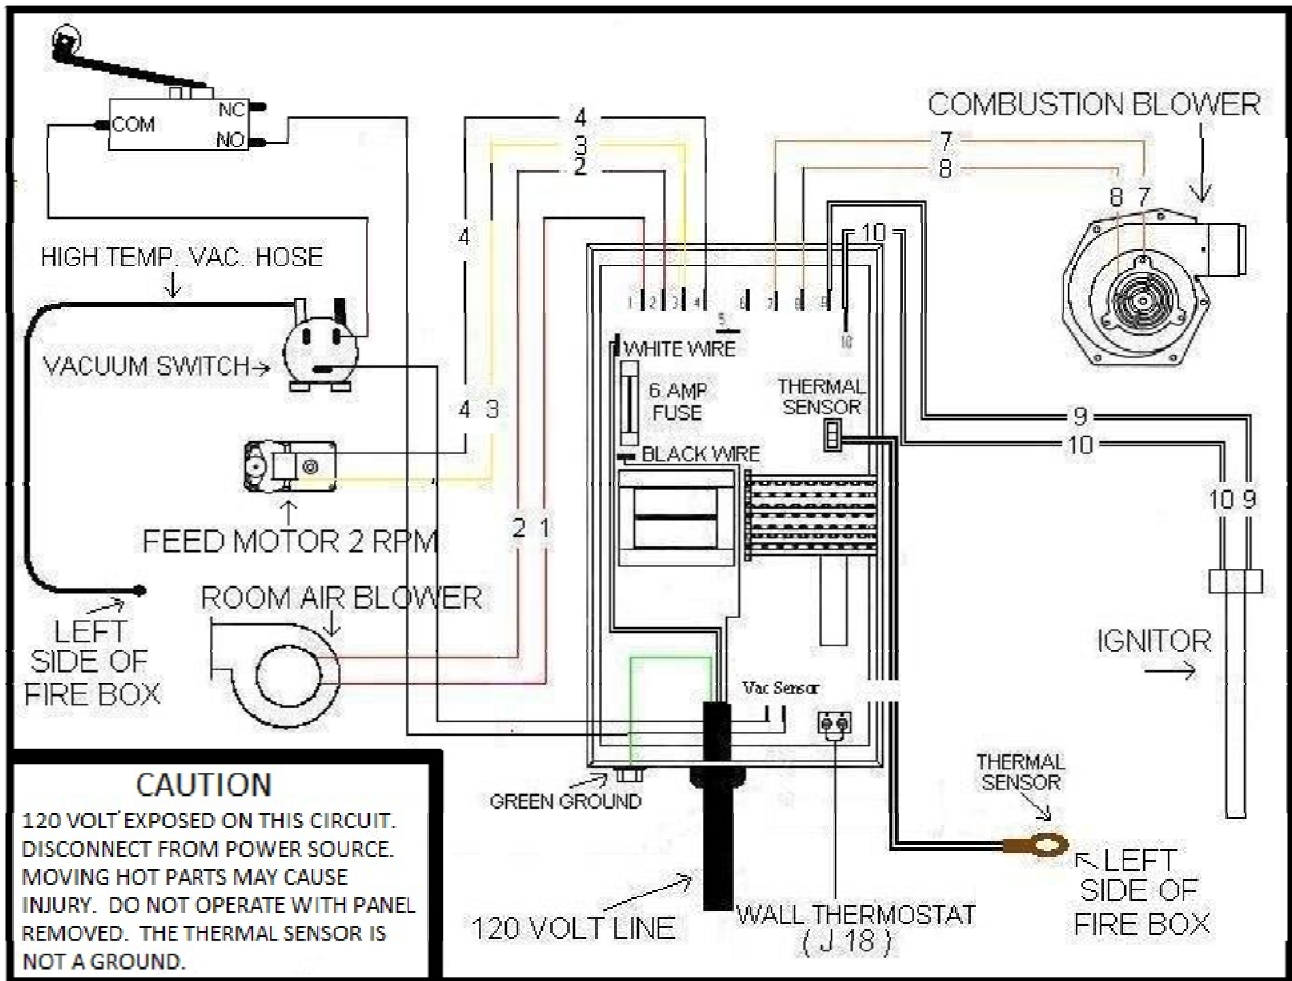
NC
COM
NO

4
3
2

COMBUSTION BLOWER

7
8

8 7

10

4

HIGH TEMP. VAC. HOSE

1 2 3 4 6 7 8 9
5
10

VACUUM SWITCH→

WHITE WIRE

6 AMP FUSE

THERMAL SENSOR

4 3

9
10

BLACK WIRE

10 9

FEED MOTOR 2 RPM

2 1

ROOM AIR BLOWER

LEFT SIDE OF FIRE BOX

IGNITOR

Vac Sensor

THERMAL SENSOR

CAUTION
120 VOLT EXPOSED ON THIS CIRCUIT. DISCONNECT FROM POWER SOURCE. MOVING HOT PARTS MAY CAUSE INJURY. DO NOT OPERATE WITH PANEL REMOVED. THE THERMAL SENSOR IS NOT A GROUND.

GREEN GROUND

LEFT SIDE OF FIRE BOX

120 VOLT LINE

WALL THERMOSTAT
( J 18 )